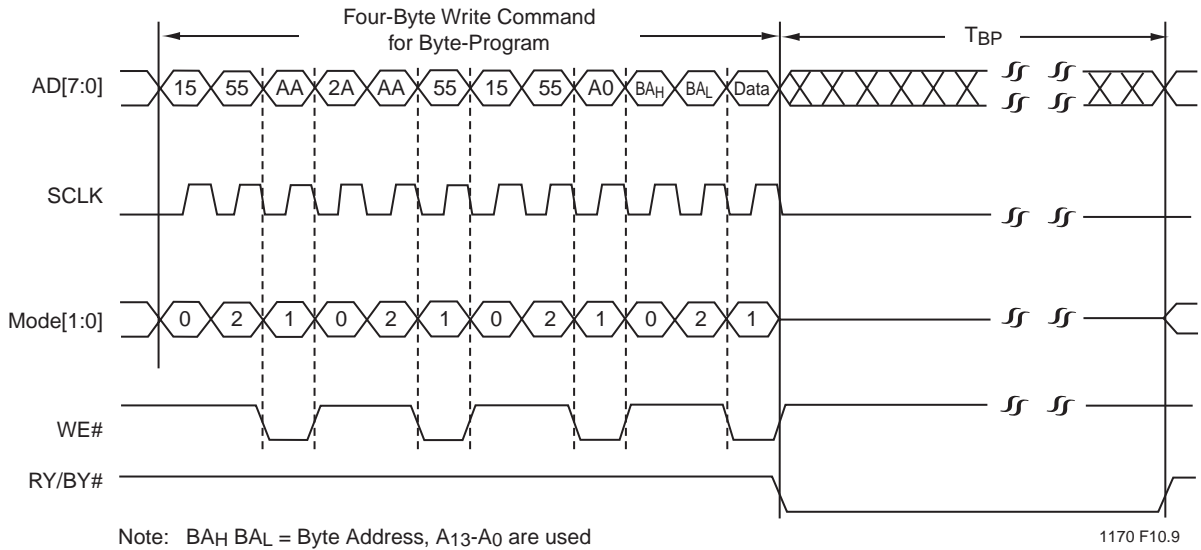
Four-Byte Write Command for Byte-Program

$T_{BP}$

AD[7:0]
15 55 AA 2A AA 55 15 55 A0 $BA_H$ $BA_L$ Data

SCLK

Mode[1:0]
0 2 1 0 2 1 0 2 1 0 2 1

WE#

RY/BY#

Note: $BA_H$ $BA_L$ = Byte Address, $A_{13}$-$A_0$ are used

1170 F10.9